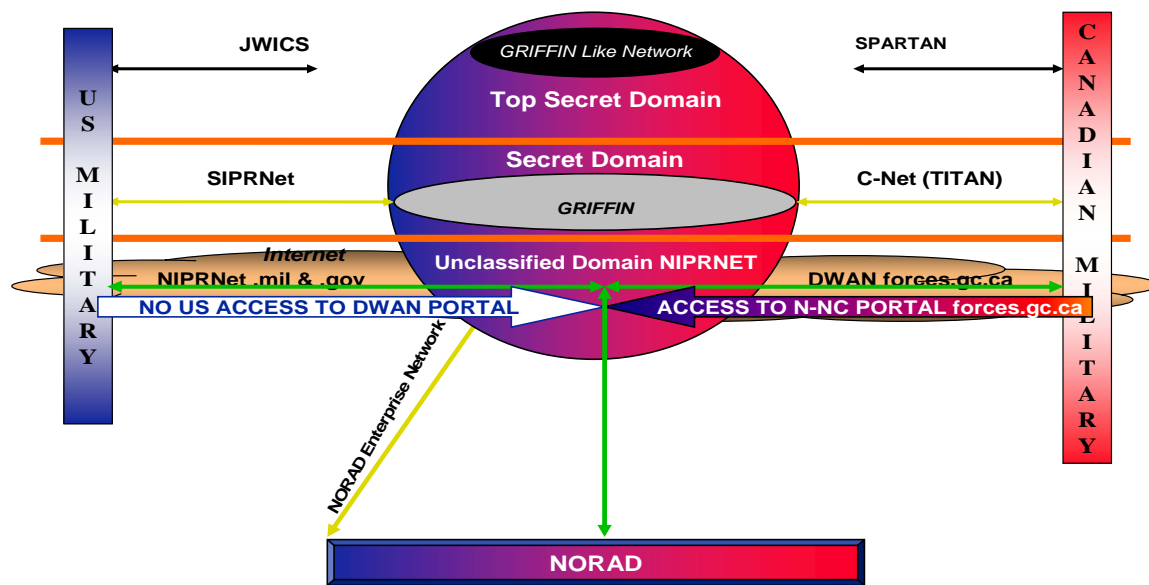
US MILITARY

JWICS

GRIFFIN Like Network

Top Secret Domain

SPARTAN

CANADIAN MILITARY

Secret Domain

SIPRNet

C-Net (TITAN)

GRIFFIN

Internet

NIPRNet .mil & .gov

Unclassified Domain NIPRNET

DWAN forces.gc.ca

NO US ACCESS TO DWAN PORTAL

ACCESS TO N-NC PORTAL forces.gc.ca

NORAD Enterprise Network

NORAD